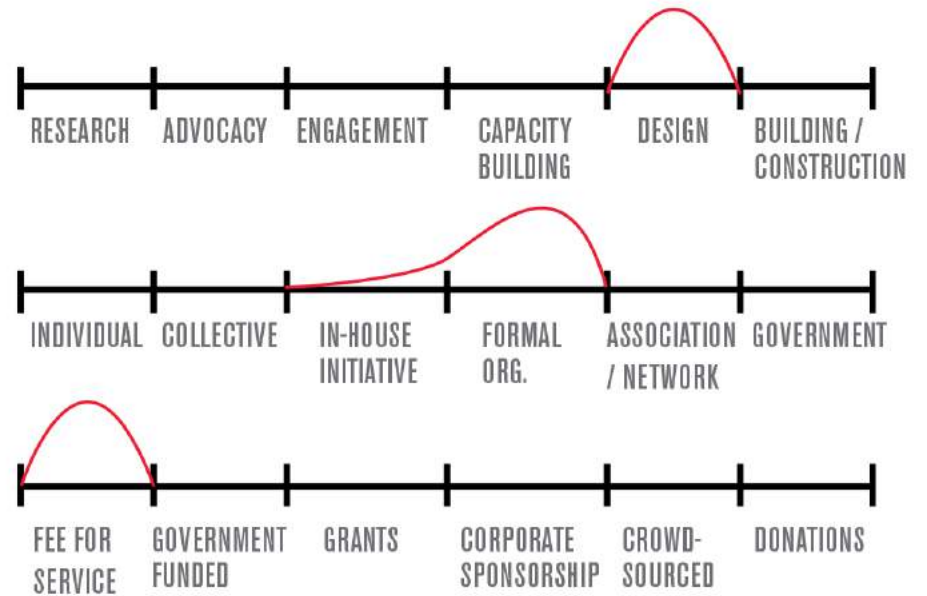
RESEARCH ADVOCACY ENGAGEMENT CAPACITY BUILDING DESIGN BUILDING / CONSTRUCTION

INDIVIDUAL COLLECTIVE IN-HOUSE INITIATIVE FORMAL ORG. ASSOCIATION / NETWORK GOVERNMENT

FEE FOR SERVICE GOVERNMENT FUNDED GRANTS CORPORATE SPONSORSHIP CROWD-SOURCED DONATIONS